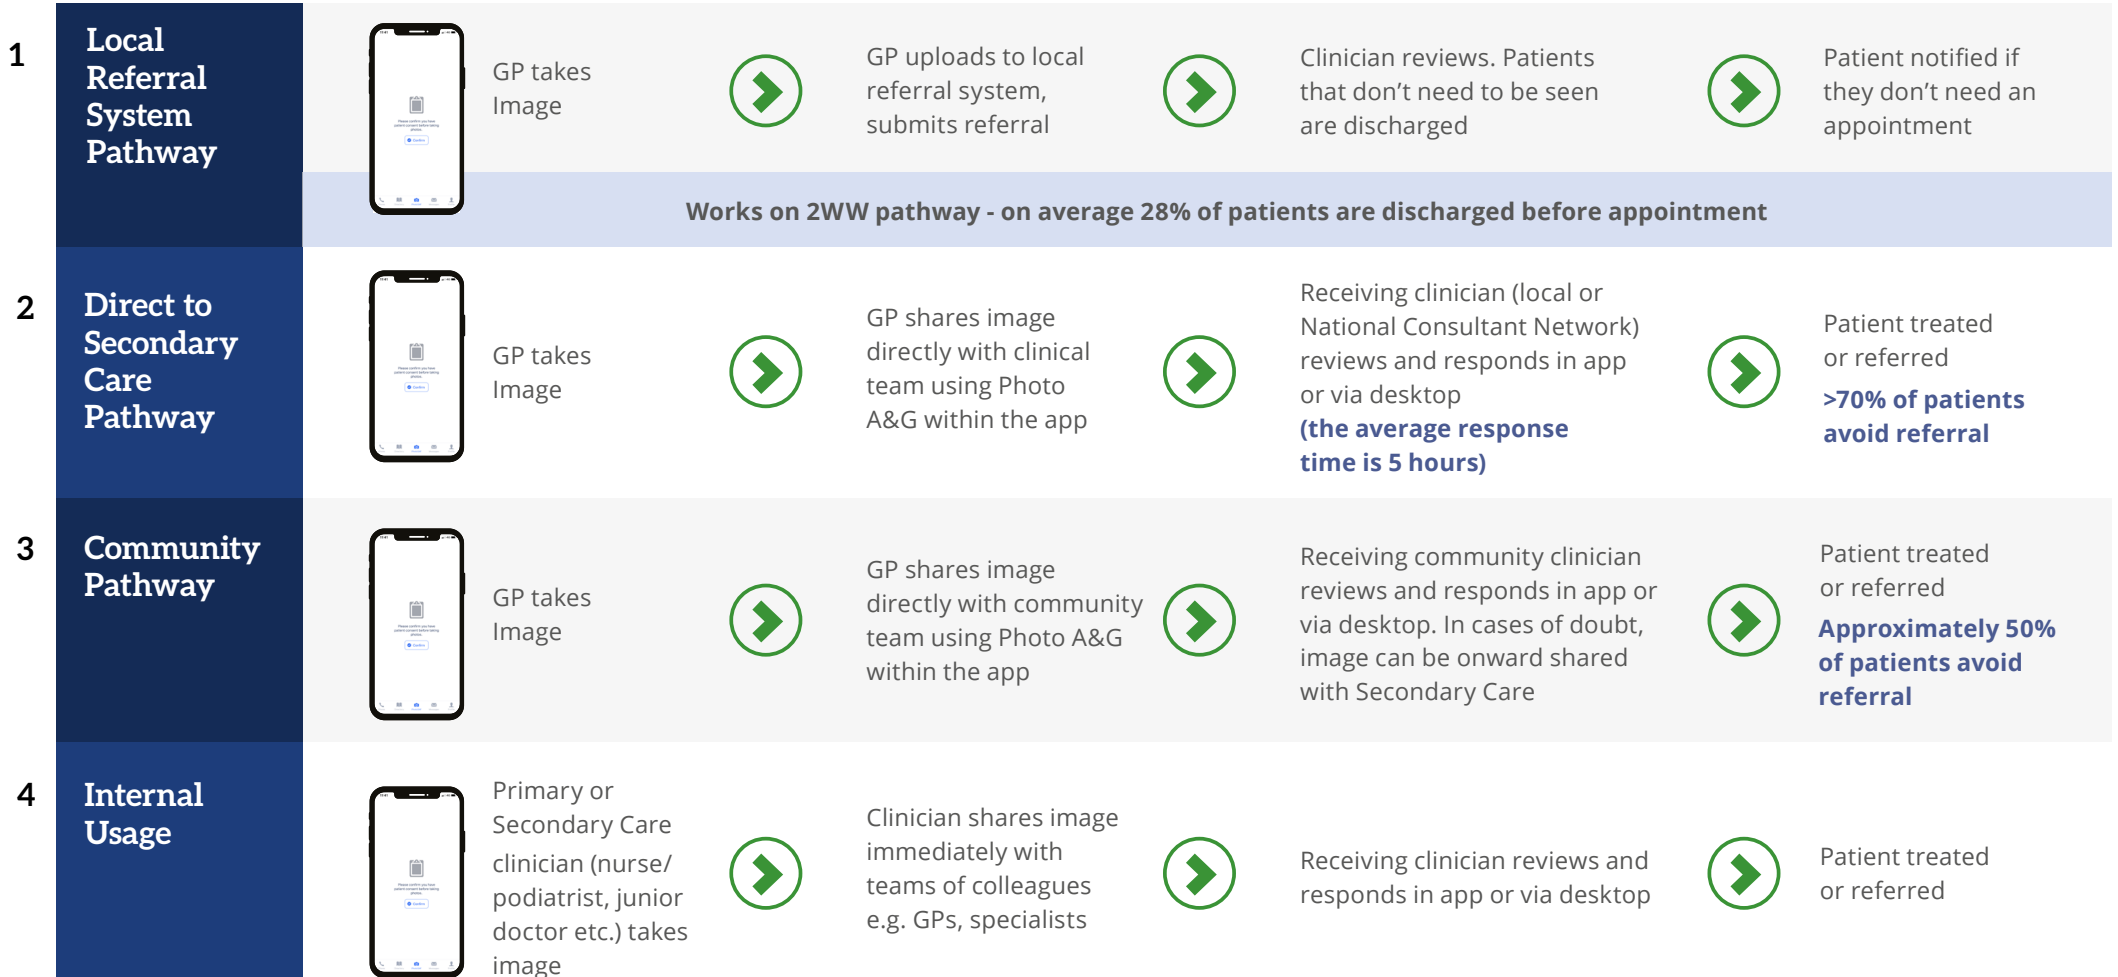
1 Local Referral System Pathway

GP takes Image

GP uploads to local referral system, submits referral

Clinician reviews. Patients that don't need to be seen are discharged

Patient notified if they don't need an appointment

Works on 2WW pathway - on average 28% of patients are discharged before appointment

2 Direct to Secondary Care Pathway

GP takes Image

GP shares image directly with clinical team using Photo A&G within the app

Receiving clinician (local or National Consultant Network) reviews and responds in app or via desktop (the average response time is 5 hours)

Patient treated or referred >70% of patients avoid referral

3 Community Pathway

GP takes Image

GP shares image directly with community team using Photo A&G within the app

Receiving community clinician reviews and responds in app or via desktop. In cases of doubt, image can be onward shared with Secondary Care

Patient treated or referred Approximately 50% of patients avoid referral

4 Internal Usage

Primary or Secondary Care clinician (nurse/ podiatrist, junior doctor etc.) takes image

Clinician shares image immediately with teams of colleagues e.g. GPs, specialists

Receiving clinician reviews and responds in app or via desktop

Patient treated or referred